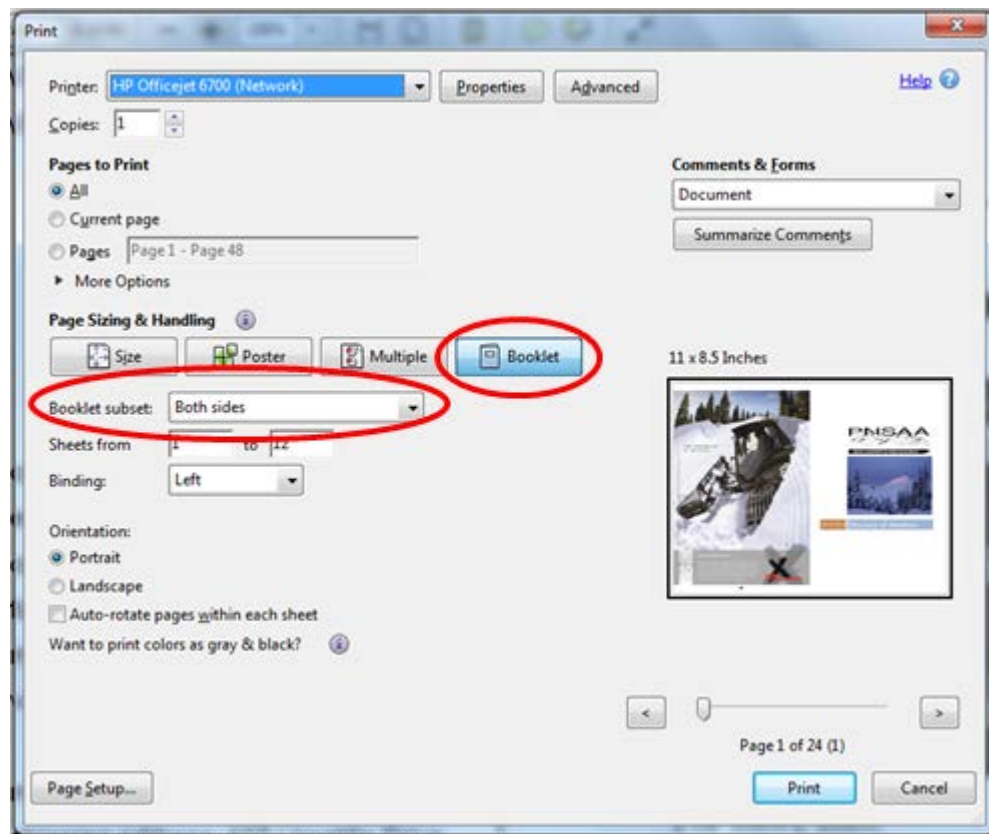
Print

Printer: HP Officejet 6700 (Network)
Properties
Advanced
Help

Copies: 1

Pages to Print
All
Current page
Pages Page 1 - Page 48
More Options

Comments & Forms
Document
Summarize Comments

Page Sizing & Handling
Size
Poster
Multiple
Booklet

Booklet subset: Both sides
Sheets from 1 to 12
Binding: Left

Orientation:
Portrait
Landscape
Auto-rotate pages within each sheet
Want to print colors as gray & black?

11 x 8.5 Inches

PNSAA

Page 1 of 24 (1)

Page Setup...
Print
Cancel